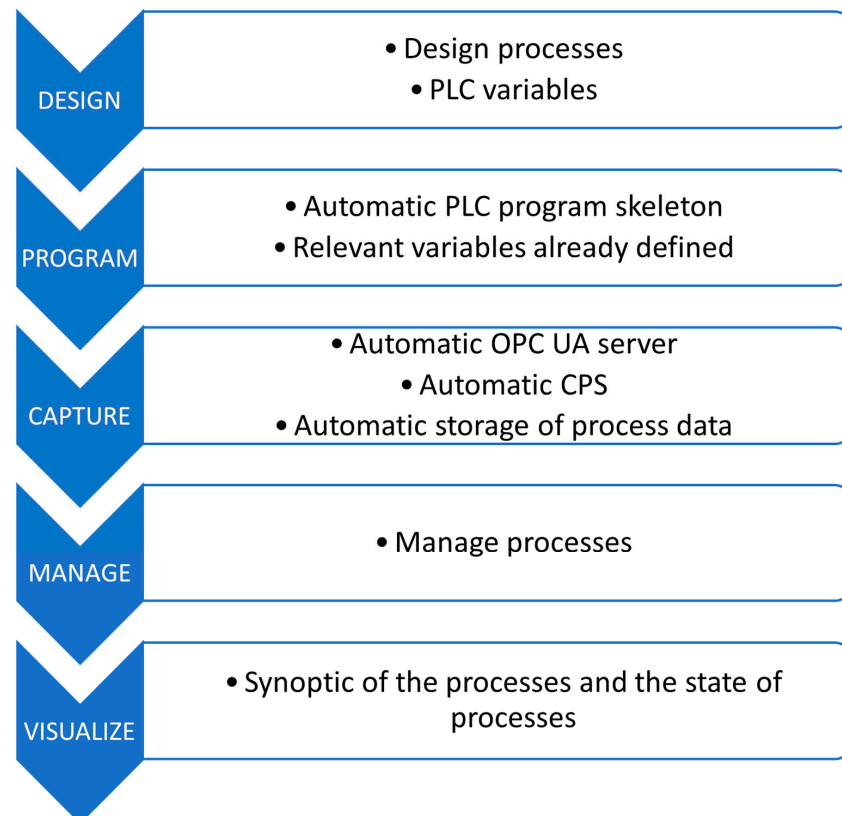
DESIGN

• Design processes
• PLC variables

PROGRAM

• Automatic PLC program skeleton
• Relevant variables already defined

CAPTURE

• Automatic OPC UA server
• Automatic CPS
• Automatic storage of process data

MANAGE

• Manage processes

VISUALIZE

• Synoptic of the processes and the state of processes